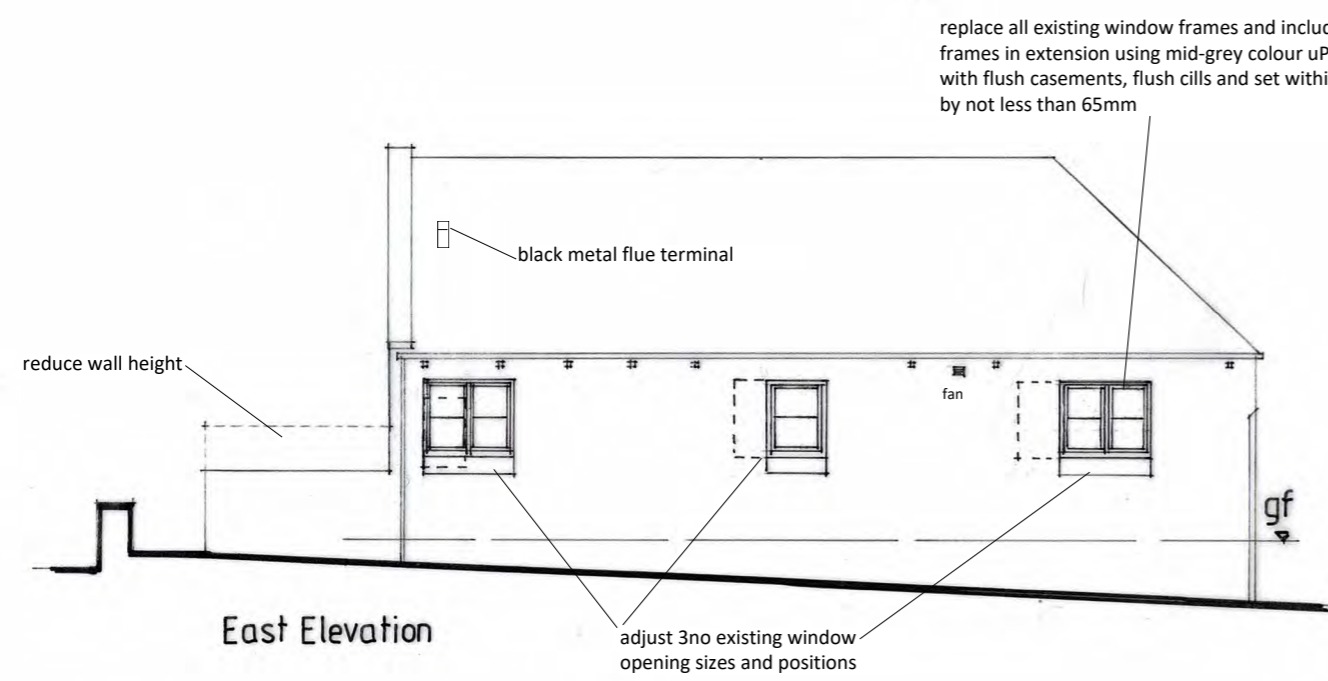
replace all existing window frames and incluc frames in extension using mid-grey colour uP with flush casements, flush cills and set withi by not less than 65mm

black metal flue terminal

reduce wall height

fan

gf

East Elevation

adjust 3no existing window opening sizes and positions